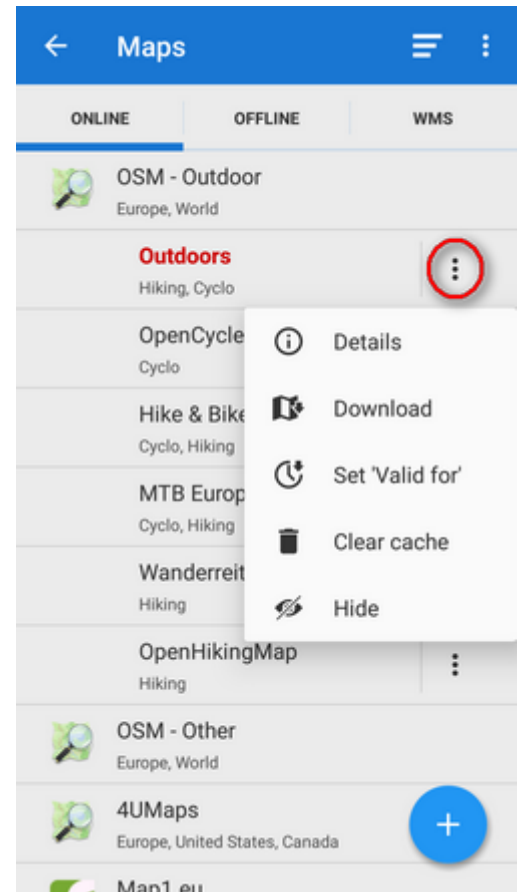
Maps

ONLINE OFFLINE WMS

OSM - Outdoor
Europe, World

Outdoors
Hiking, Cyclo

OpenCycle
Cyclo

Hike & Bike
Cyclo, Hiking

MTB Europ
Cyclo, Hiking

Wanderreit
Hiking

OpenHikingMap
Hiking

Details

Download

Set 'Valid for'

Clear cache

Hide

OSM - Other
Europe, World

4UMaps
Europe, United States, Canada

Map1.eu